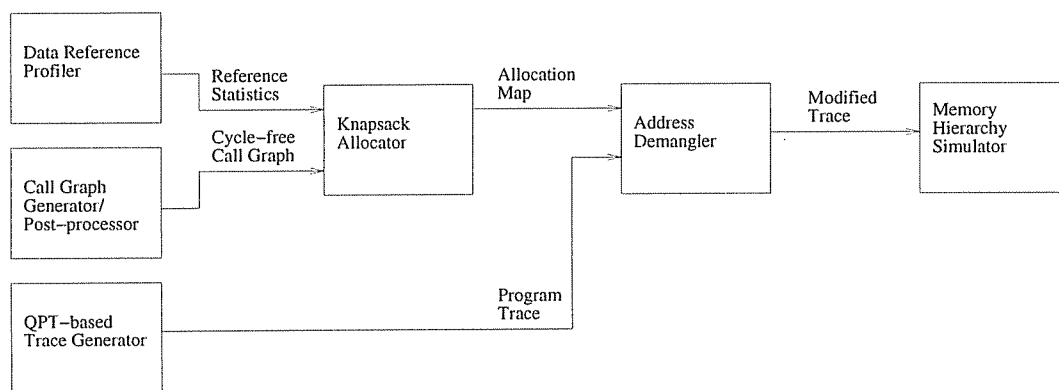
Data Reference Profiler

Reference Statistics

Cycle-free Call Graph

Call Graph Generator/ Post-processor

Knapsack Allocator

Allocation Map

Address Demangler

Modified Trace

Memory Hierarchy Simulator

QPT-based Trace Generator

Program Trace